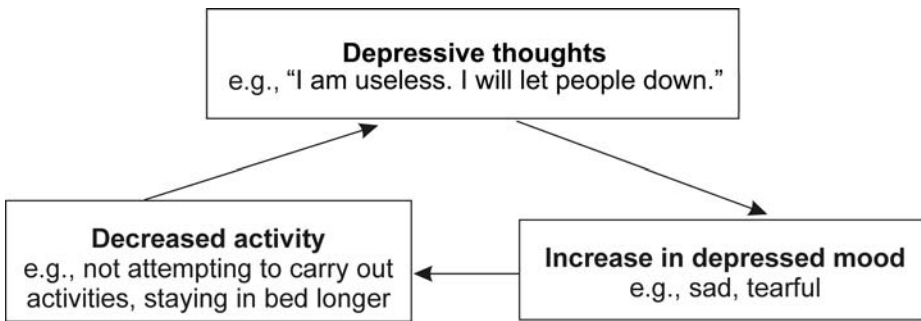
**Depressive thoughts**
e.g., “I am useless. I will let people down.”

**Increase in depressed mood**
e.g., sad, tearful

**Decreased activity**
e.g., not attempting to carry out activities, staying in bed longer